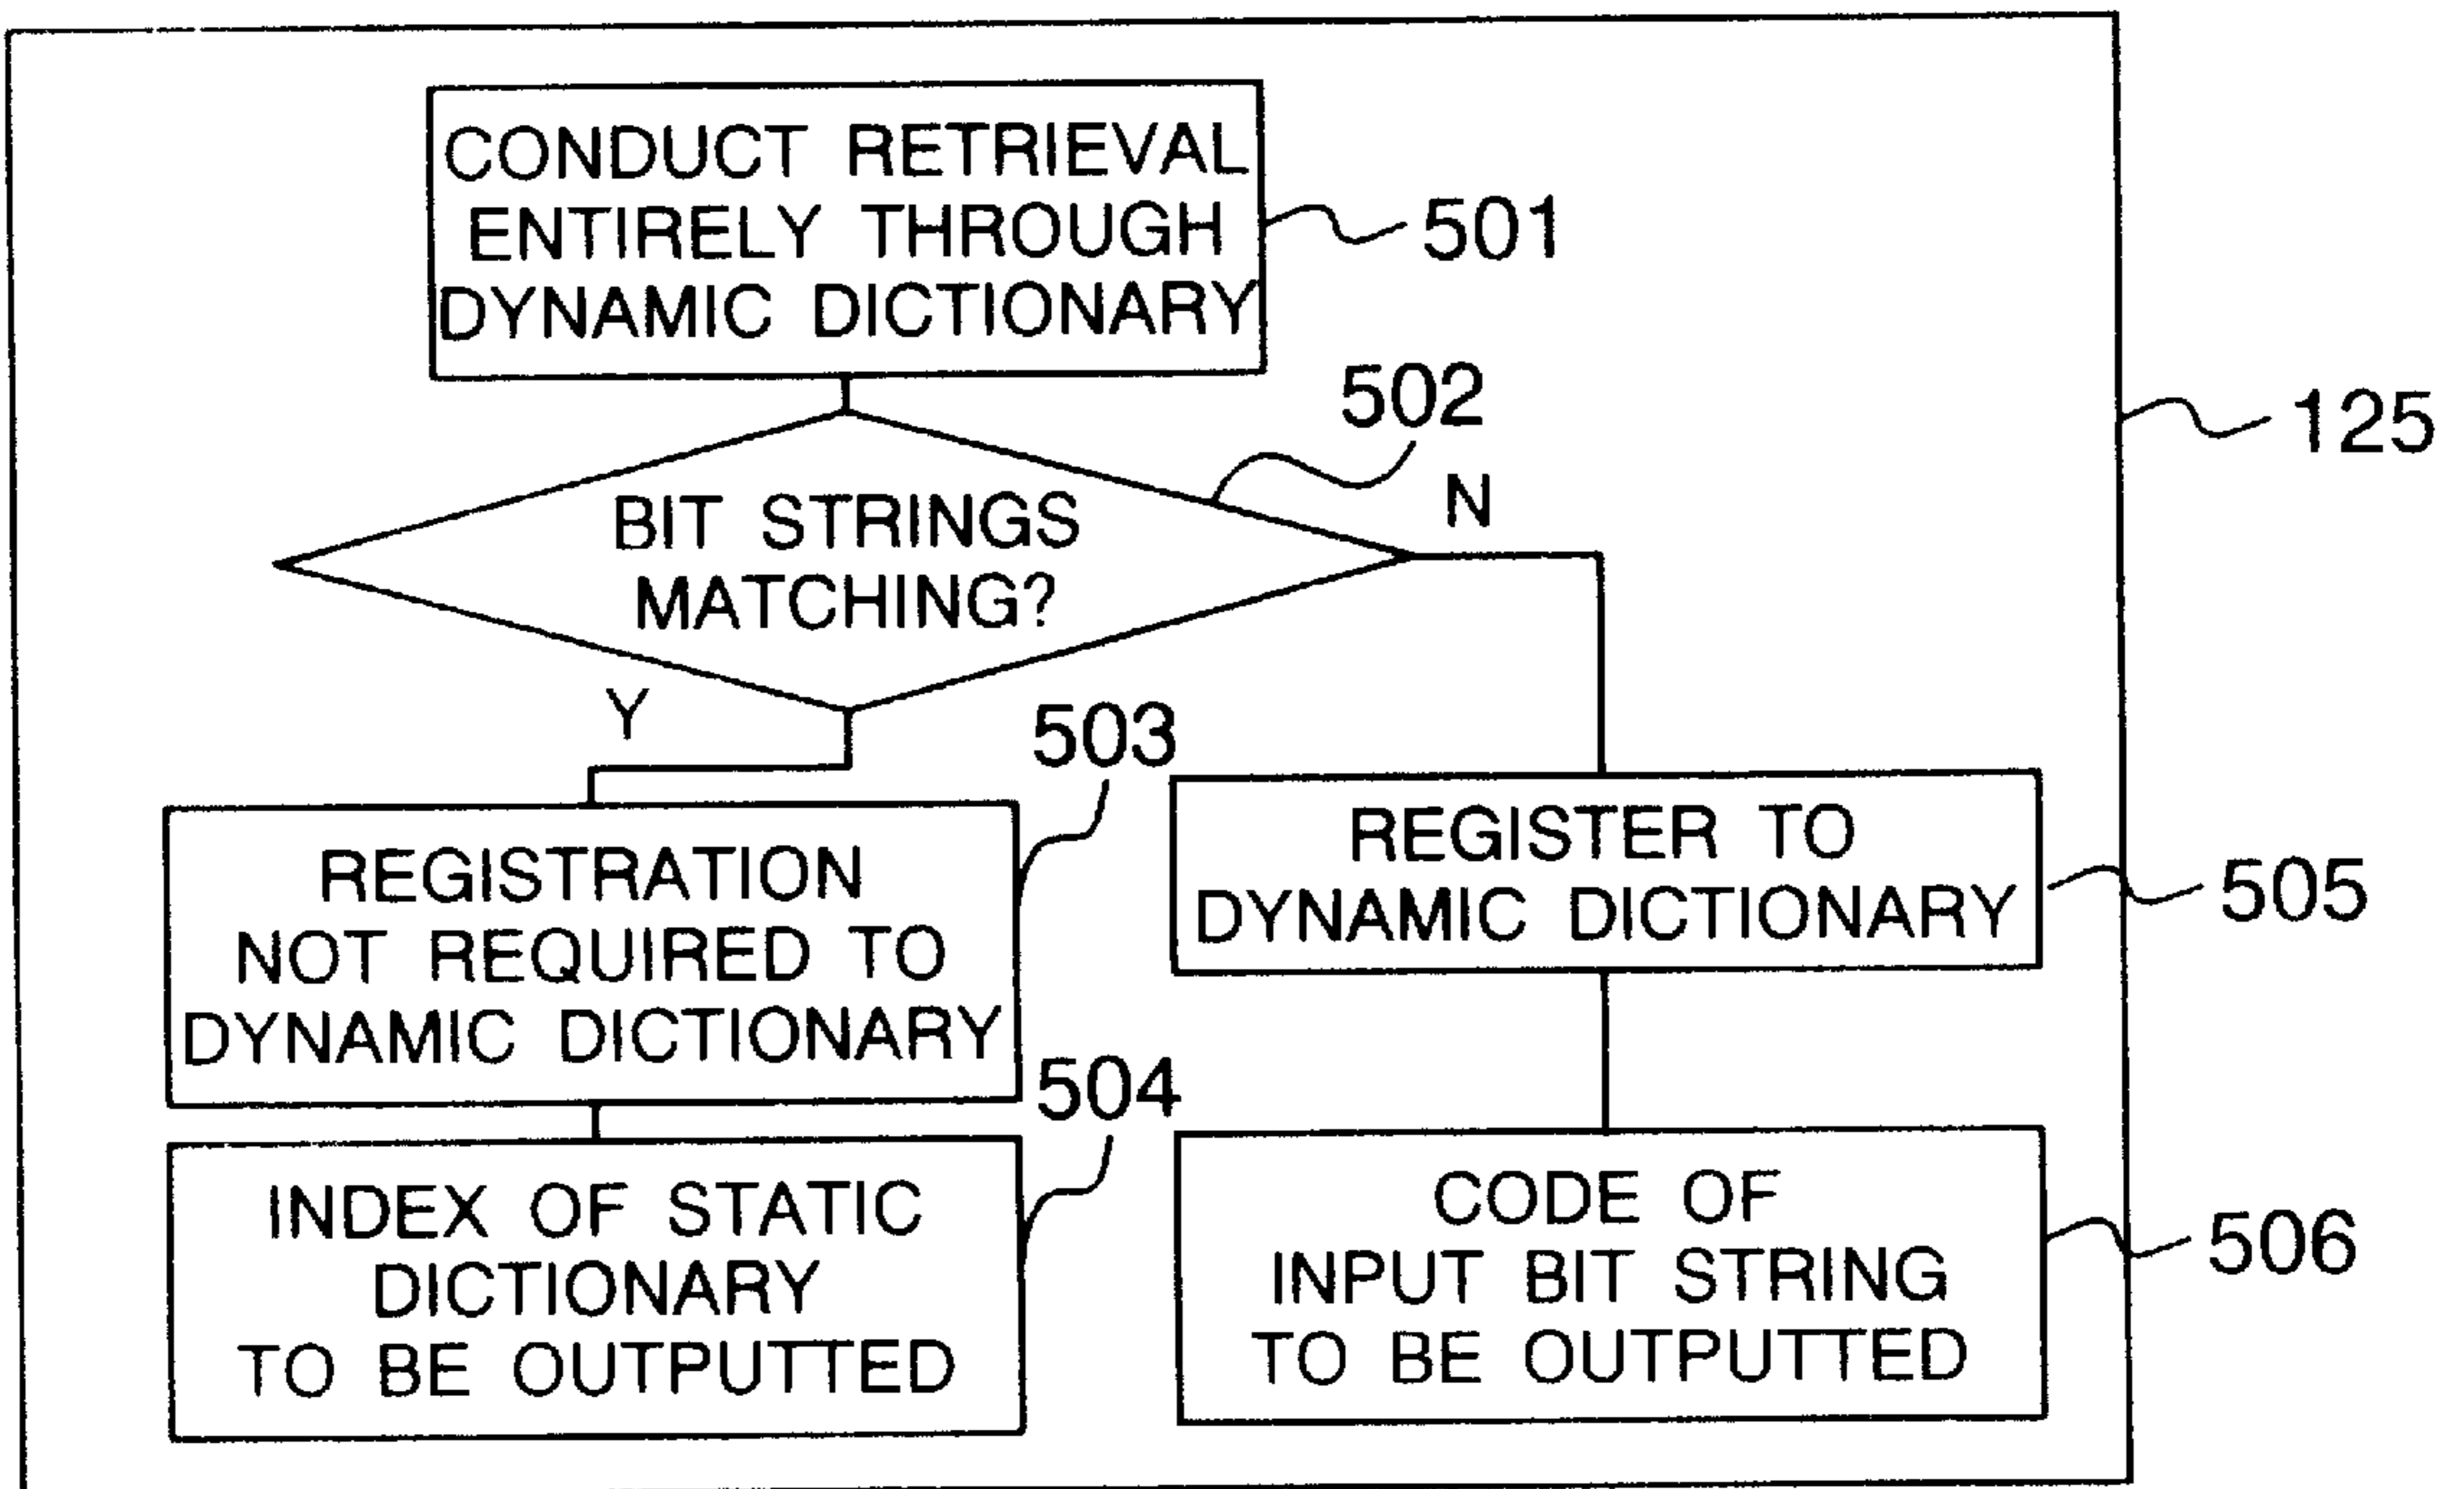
CONDUCT RETRIEVAL ENTIRELY THROUGH DYNAMIC DICTIONARY

501

125

502

BIT STRINGS MATCHING?

N

Y

503

REGISTRATION NOT REQUIRED TO DYNAMIC DICTIONARY

REGISTER TO DYNAMIC DICTIONARY

505

504

INDEX OF STATIC DICTIONARY TO BE OUTPUTTED

CODE OF INPUT BIT STRING TO BE OUTPUTTED

506